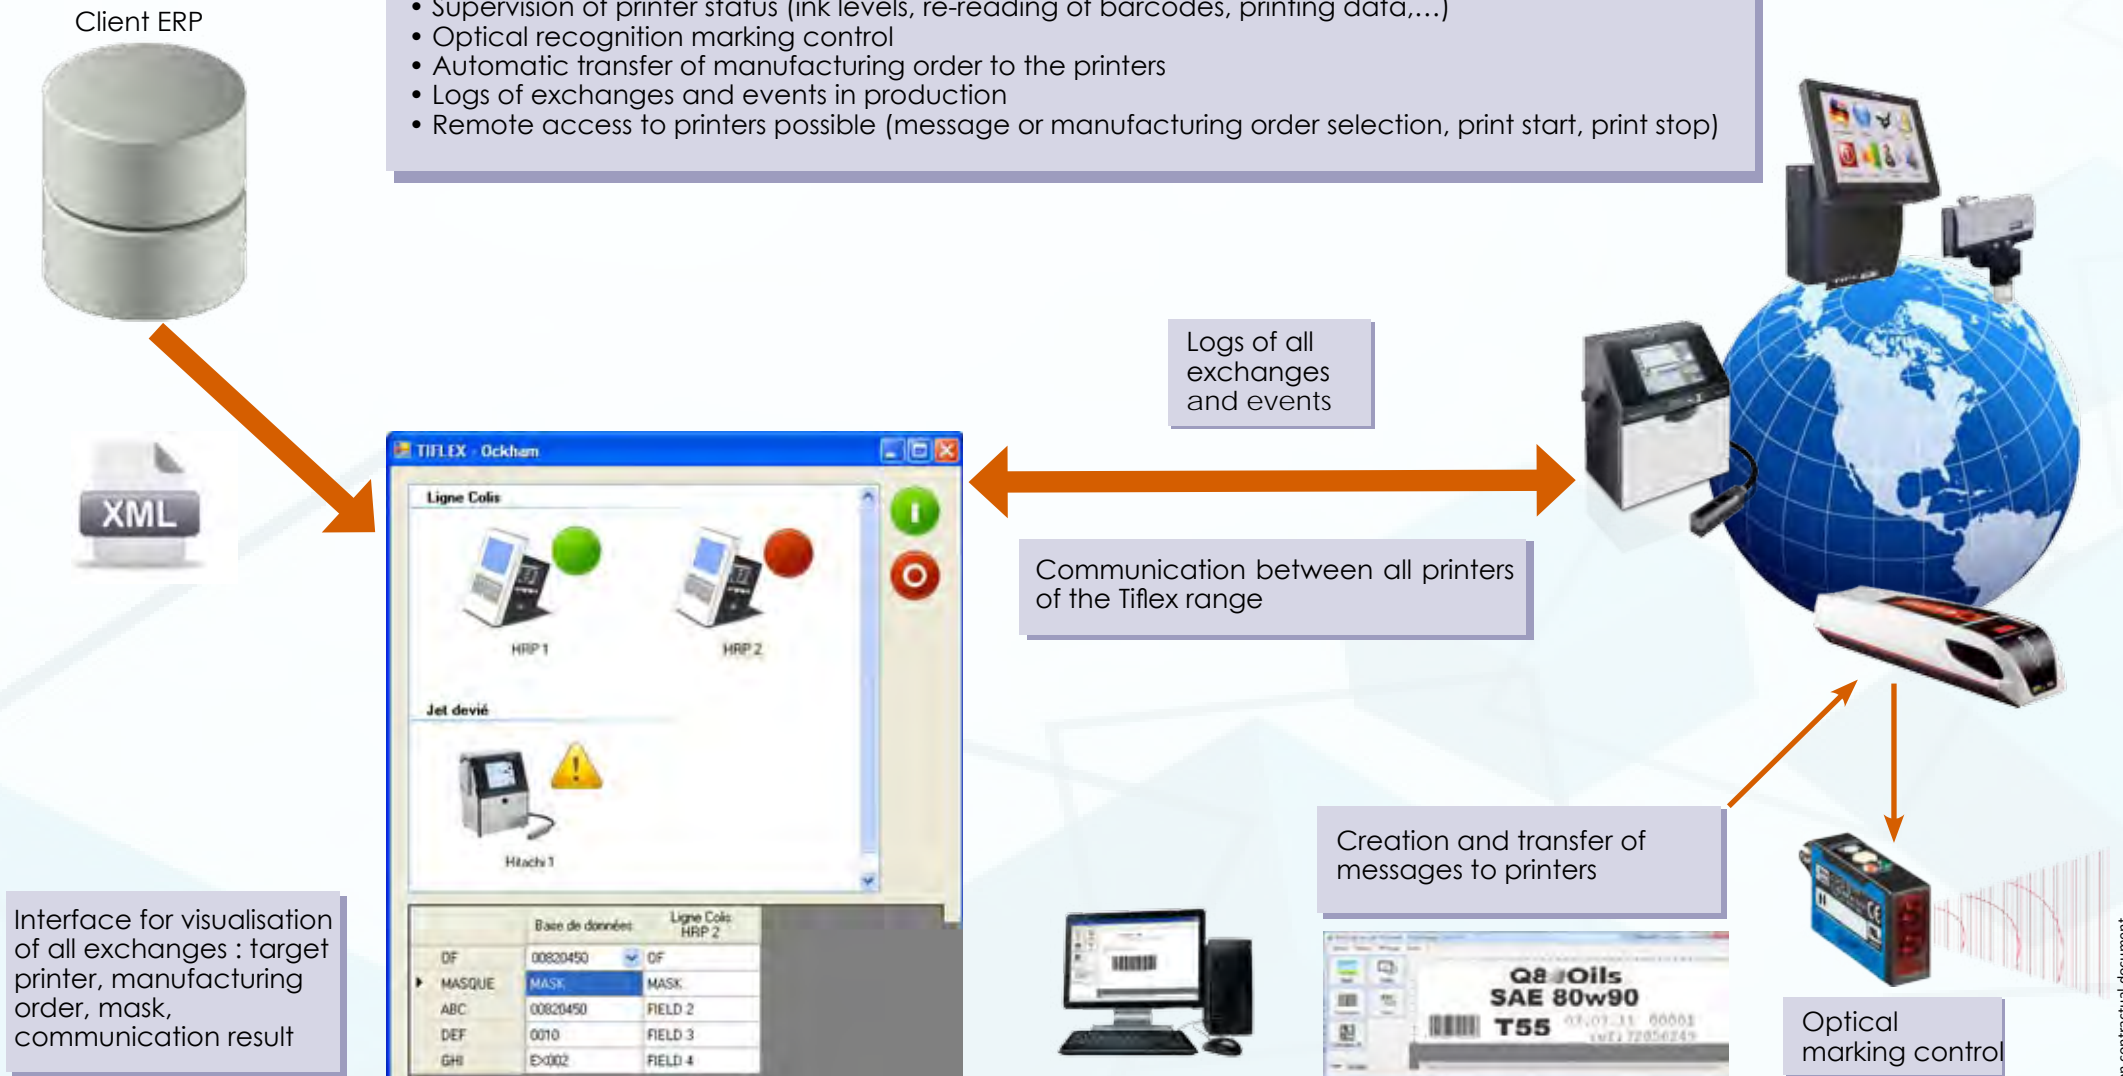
Client ERP

• Supervision of printer status (ink levels, re-reading of barcodes, printing data,...)
• Optical recognition marking control
• Automatic transfer of manufacturing order to the printers
• Logs of exchanges and events in production
• Remote access to printers possible (message or manufacturing order selection, print start, print stop)

XML

Logs of all exchanges and events

TIFLEX - Ockham

Ligne Colis

HRP 1

HRP 2

Jet devié

Hitachi 1

Communication between all printers of the Tiflex range

| | Base de données | Ligne Colis HRP 2 |
|---|---|---|
| OF | 00820450 | OF |
| MASQUE | MASK | MASK |
| ABC | 00820450 | FIELD 2 |
| DEF | 0010 | FIELD 3 |
| GHI | EX002 | FIELD 4 |

Interface for visualisation of all exchanges : target printer, manufacturing order, mask, communication result

Creation and transfer of messages to printers

Q8 Oils
SAE 80w90
T55

Optical marking control

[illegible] contractual document